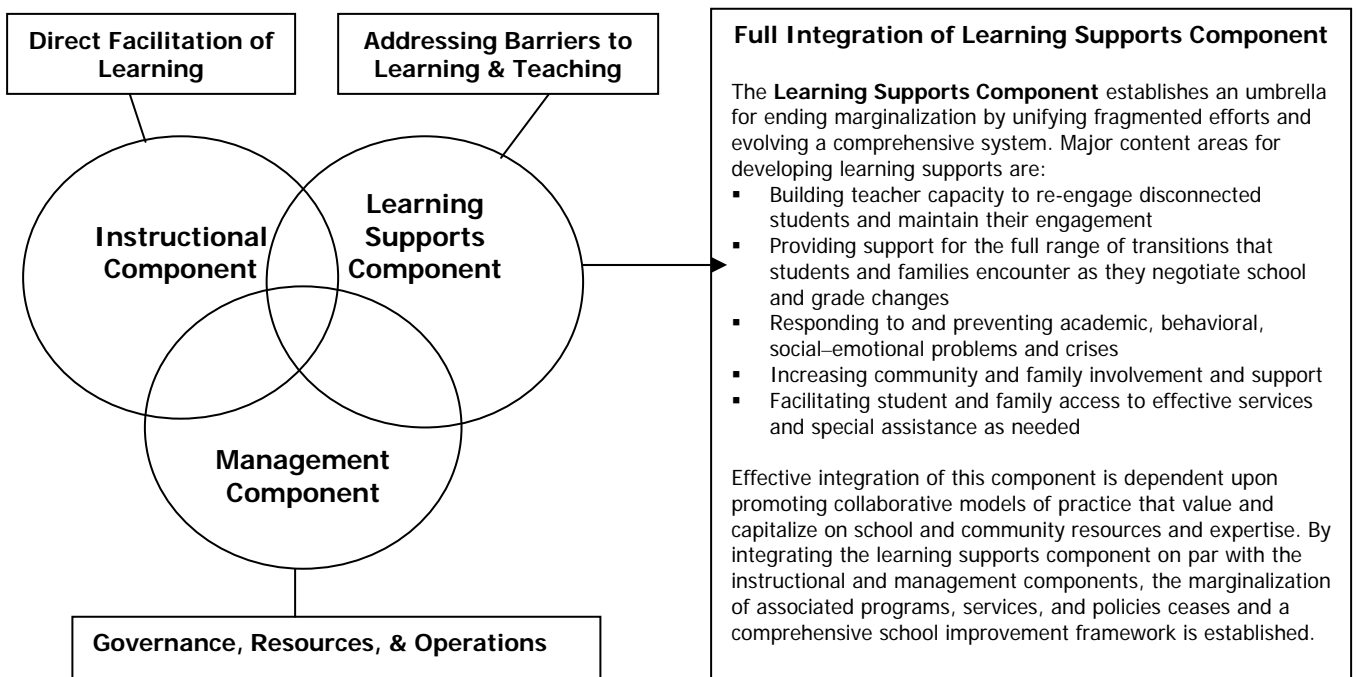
Direct Facilitation of Learning

Addressing Barriers to Learning & Teaching

Instructional Component

Learning Supports Component

Management Component

Governance, Resources, & Operations

Full Integration of Learning Supports Component

The **Learning Supports Component** establishes an umbrella for ending marginalization by unifying fragmented efforts and evolving a comprehensive system. Major content areas for developing learning supports are:

- Building teacher capacity to re-engage disconnected students and maintain their engagement
- Providing support for the full range of transitions that students and families encounter as they negotiate school and grade changes
- Responding to and preventing academic, behavioral, social–emotional problems and crises
- Increasing community and family involvement and support
- Facilitating student and family access to effective services and special assistance as needed

Effective integration of this component is dependent upon promoting collaborative models of practice that value and capitalize on school and community resources and expertise. By integrating the learning supports component on par with the instructional and management components, the marginalization of associated programs, services, and policies ceases and a comprehensive school improvement framework is established.